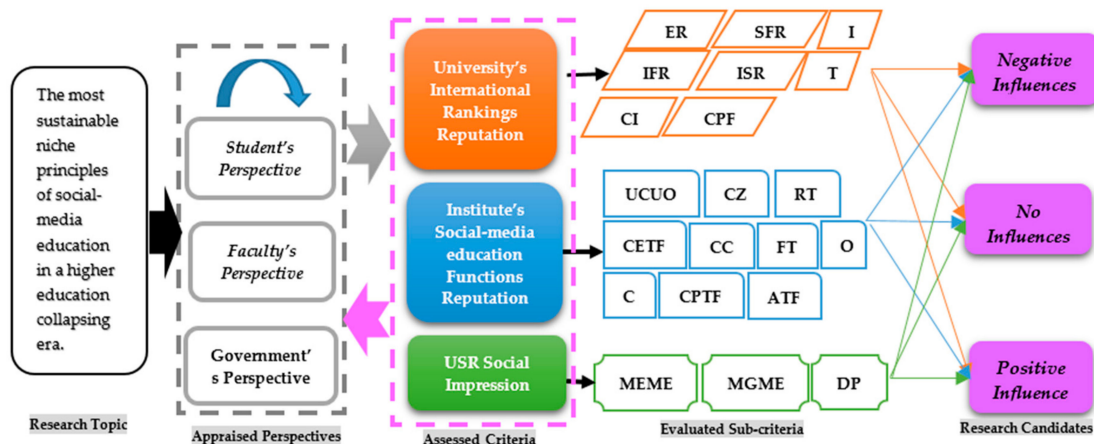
The most sustainable niche principles of social-media education in a higher education collapsing era.

Research Topic

Student's Perspective

Faculty's Perspective

Government's Perspective

Appraised Perspectives

University's International Rankings Reputation

Institute's Social-media education Functions Reputation

USR Social Impression

Assessed Criteria

ER
SFR
I
IFR
ISR
T
CI
CPF

UCUO
CZ
RT
CETF
CC
FT
O
C
CPTF
ATF

MEME
MGME
DP

Evaluated Sub-criteria

Negative Influences

No Influences

Positive Influence

Research Candidates